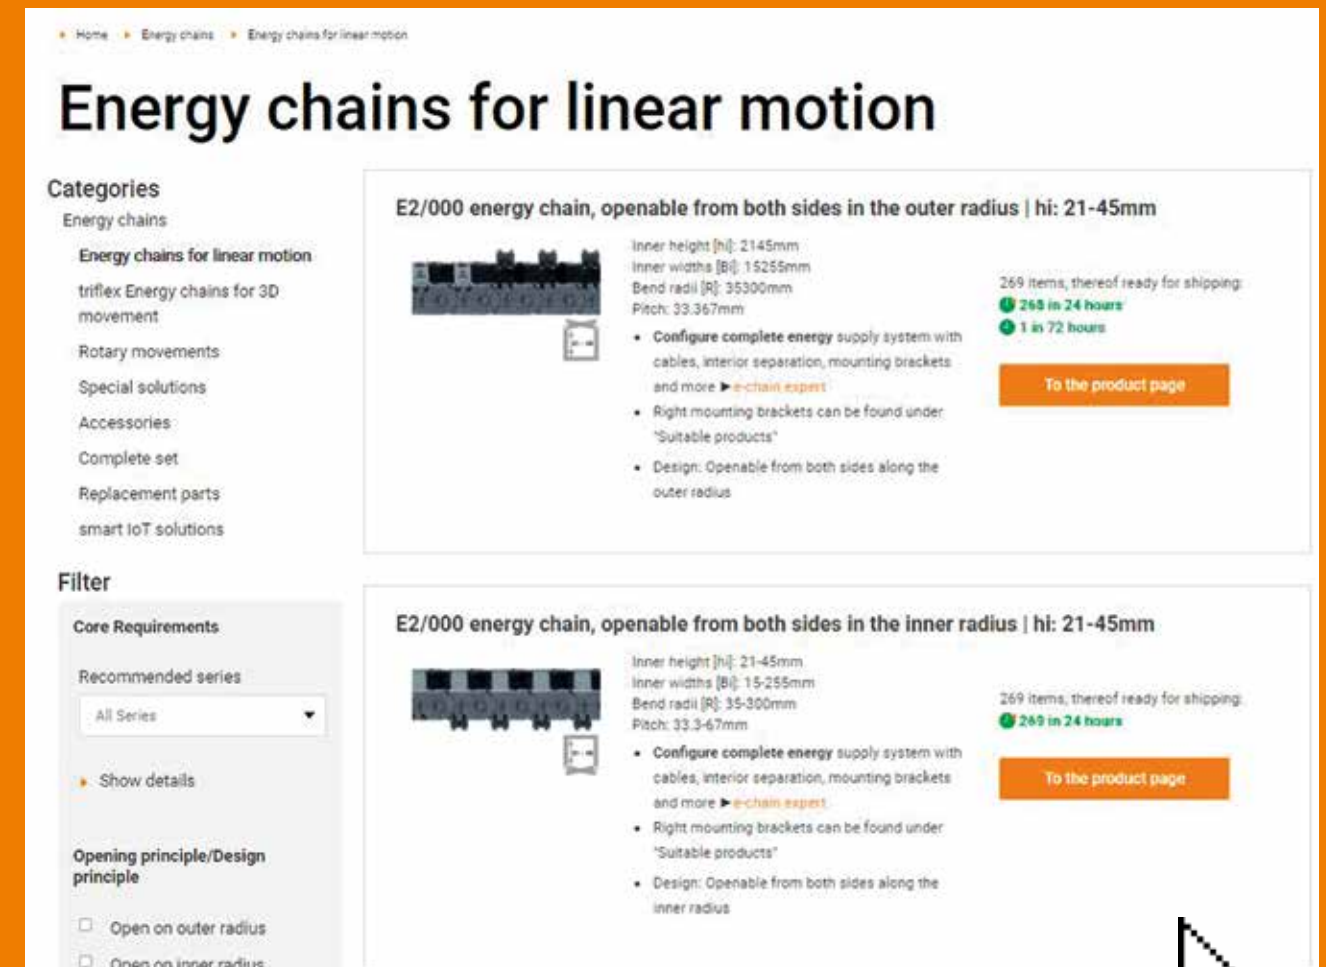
Home Energy chains Energy chains for linear motion

Energy chains for linear motion

Categories

Energy chains

Energy chains for linear motion

triflex Energy chains for 3D movement

Rotary movements

Special solutions

Accessories

Complete set

Replacement parts

smart IoT solutions

Filter

Core Requirements

Recommended series

All Series

Show details

Opening principle/Design principle

Open on outer radius

Open on inner radius

E2/000 energy chain, openable from both sides in the outer radius | hi: 21-45mm

Inner height [hi]: 21-45mm
Inner widths [Bi]: 15-255mm
Bend radii [R]: 35-300mm
Pitch: 33.3-67mm

- Configure complete energy supply system with cables, interior separation, mounting brackets and more ▶e-chain expert
- Right mounting brackets can be found under "Suitable products"
- Design: Openable from both sides along the outer radius

269 items, thereof ready for shipping:
268 in 24 hours
1 in 72 hours

To the product page

E2/000 energy chain, openable from both sides in the inner radius | hi: 21-45mm

Inner height [hi]: 21-45mm
Inner widths [Bi]: 15-255mm
Bend radii [R]: 35-300mm
Pitch: 33.3-67mm

- Configure complete energy supply system with cables, interior separation, mounting brackets and more ▶e-chain expert
- Right mounting brackets can be found under "Suitable products"
- Design: Openable from both sides along the inner radius

269 items, thereof ready for shipping:
269 in 24 hours

To the product page